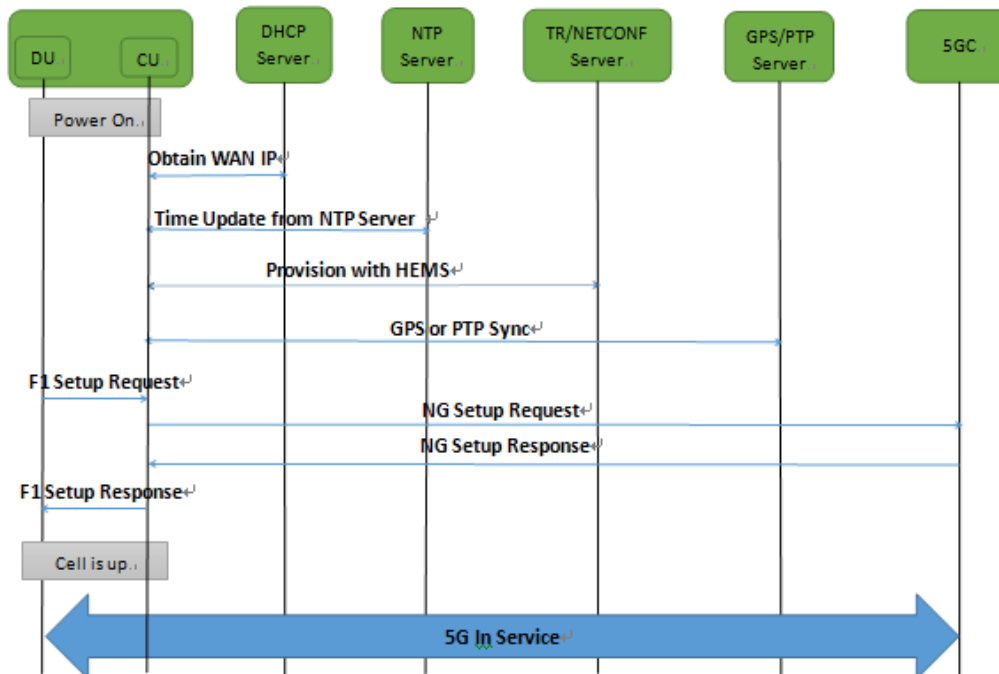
DU

CU

DHCP Server

NTP Server

TR/NETCONF Server

GPS/PTP Server

5GC

Power On

Obtain WAN IP

Time Update from NTP Server

Provision with HEMS

GPS or PTP Sync

F1 Setup Request

NG Setup Request

NG Setup Response

F1 Setup Response

Cell is up

5G In Service